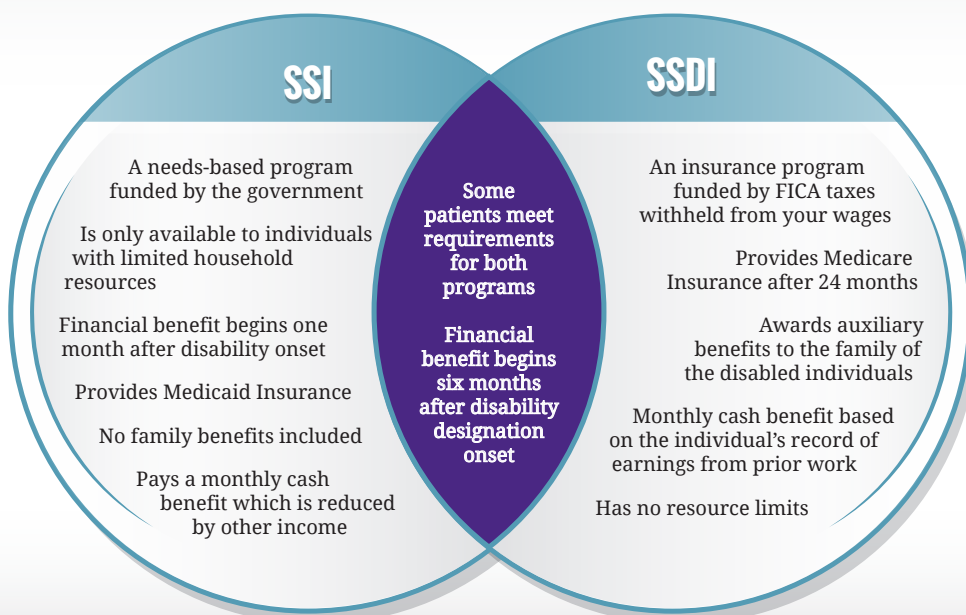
SSI

A needs-based program funded by the government

Is only available to individuals with limited household resources

Financial benefit begins one month after disability onset

Provides Medicaid Insurance

No family benefits included

Pays a monthly cash benefit which is reduced by other income

Some patients meet requirements for both programs

Financial benefit begins six months after disability designation onset

SSDI

An insurance program funded by FICA taxes withheld from your wages

Provides Medicare Insurance after 24 months

Awards auxiliary benefits to the family of the disabled individuals

Monthly cash benefit based on the individual's record of earnings from prior work

Has no resource limits